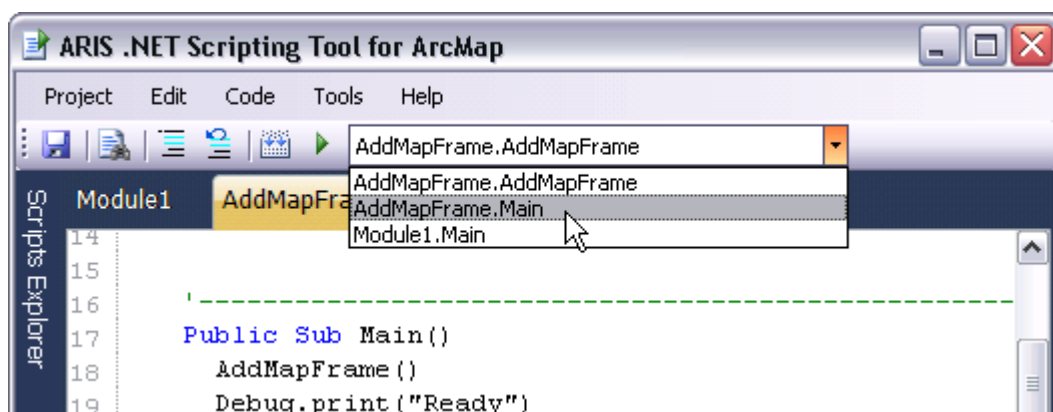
ARIS .NET Scripting Tool for ArcMap

Project Edit Code Tools Help

AddMapFrame.AddMapFrame

AddMapFrame.AddMapFrame
AddMapFrame.Main
Module1.Main

Scripts Explorer

Module1 AddMapFra

14
15
16 '--------------------------------------------------
17 Public Sub Main()
18 AddMapFrame()
19 Debug.print("Ready")